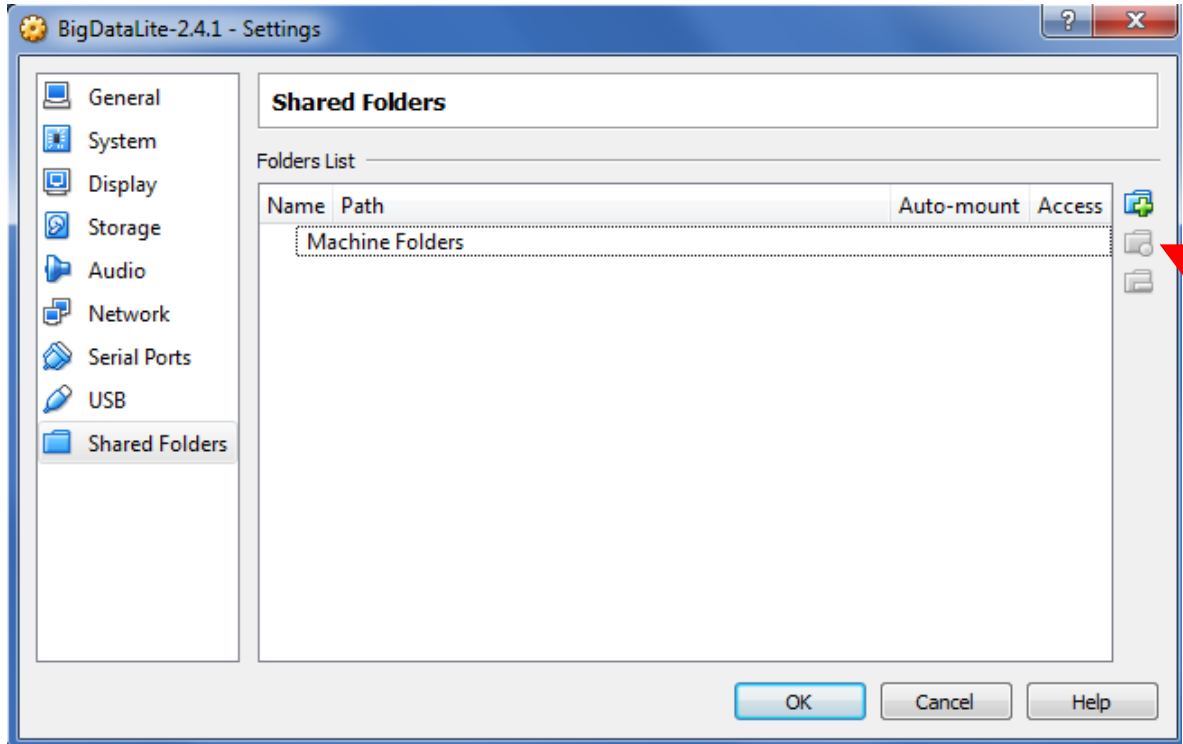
BigDataLite-2.4.1 - Settings

?

General
System
Display
Storage
Audio
Network
Serial Ports
USB
Shared Folders

Shared Folders

Folders List

| Name | Path | Auto-mount | Access |
|---|---|---|---|
| Machine Folders | | | |

OK
Cancel
Help